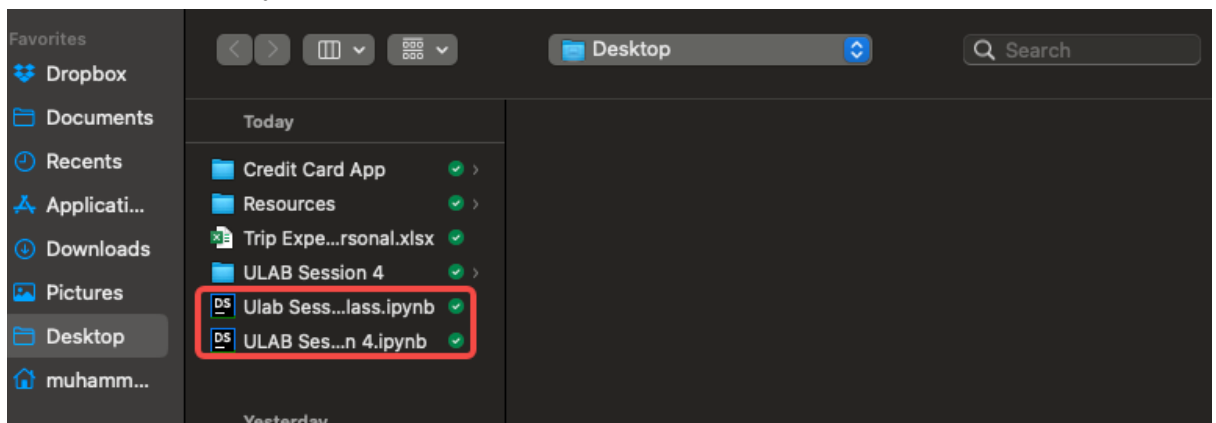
Favorites
Dropbox
Documents
Recents
Applicati...
Downloads
Pictures
Desktop
muhamm...

Desktop

Search

Today

Credit Card App
Resources
Trip Expe...rsonal.xlsx
ULAB Session 4
DS Ulab Sess...lass.ipynb
DS ULAB Ses...n 4.ipynb

Yesterday